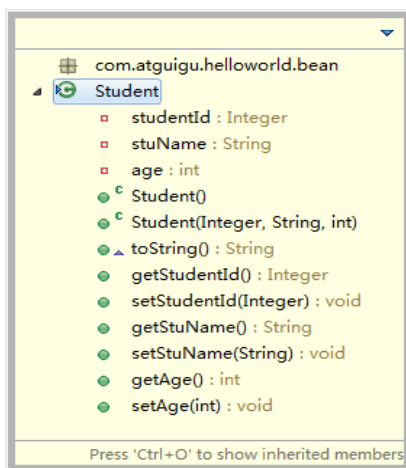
com.atguigu.helloworld.bean
Student
studentId : Integer
stuName : String
age : int
Student()
Student(Integer, String, int)
toString() : String
getStudentId() : Integer
setStudentId(Integer) : void
getStuName() : String
setStuName(String) : void
getAge() : int
setAge(int) : void
Press 'Ctrl+O' to show inherited members